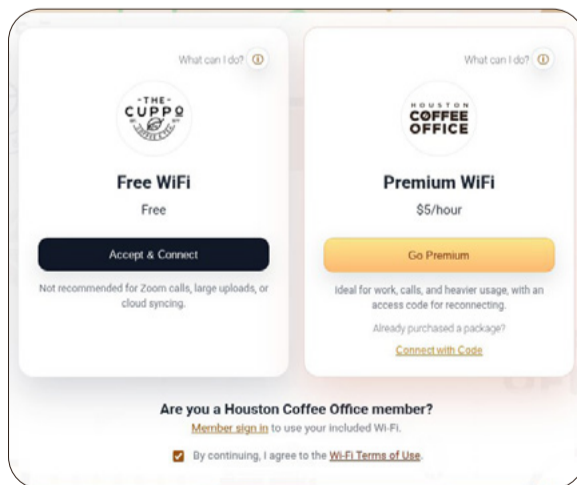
What can I do? ⓘ

THE CUPPO

Free WiFi

Free

Accept & Connect

Not recommended for Zoom calls, large uploads, or cloud syncing.

What can I do? ⓘ

HOUSTON COFFEE OFFICE

Premium WiFi

$5/hour

Go Premium

Ideal for work, calls, and heavier usage, with an access code for reconnecting.

Already purchased a package?

Connect with Code

Are you a Houston Coffee Office member?

Member sign in to use your included Wi-Fi.

By continuing, I agree to the Wi-Fi Terms of Use.